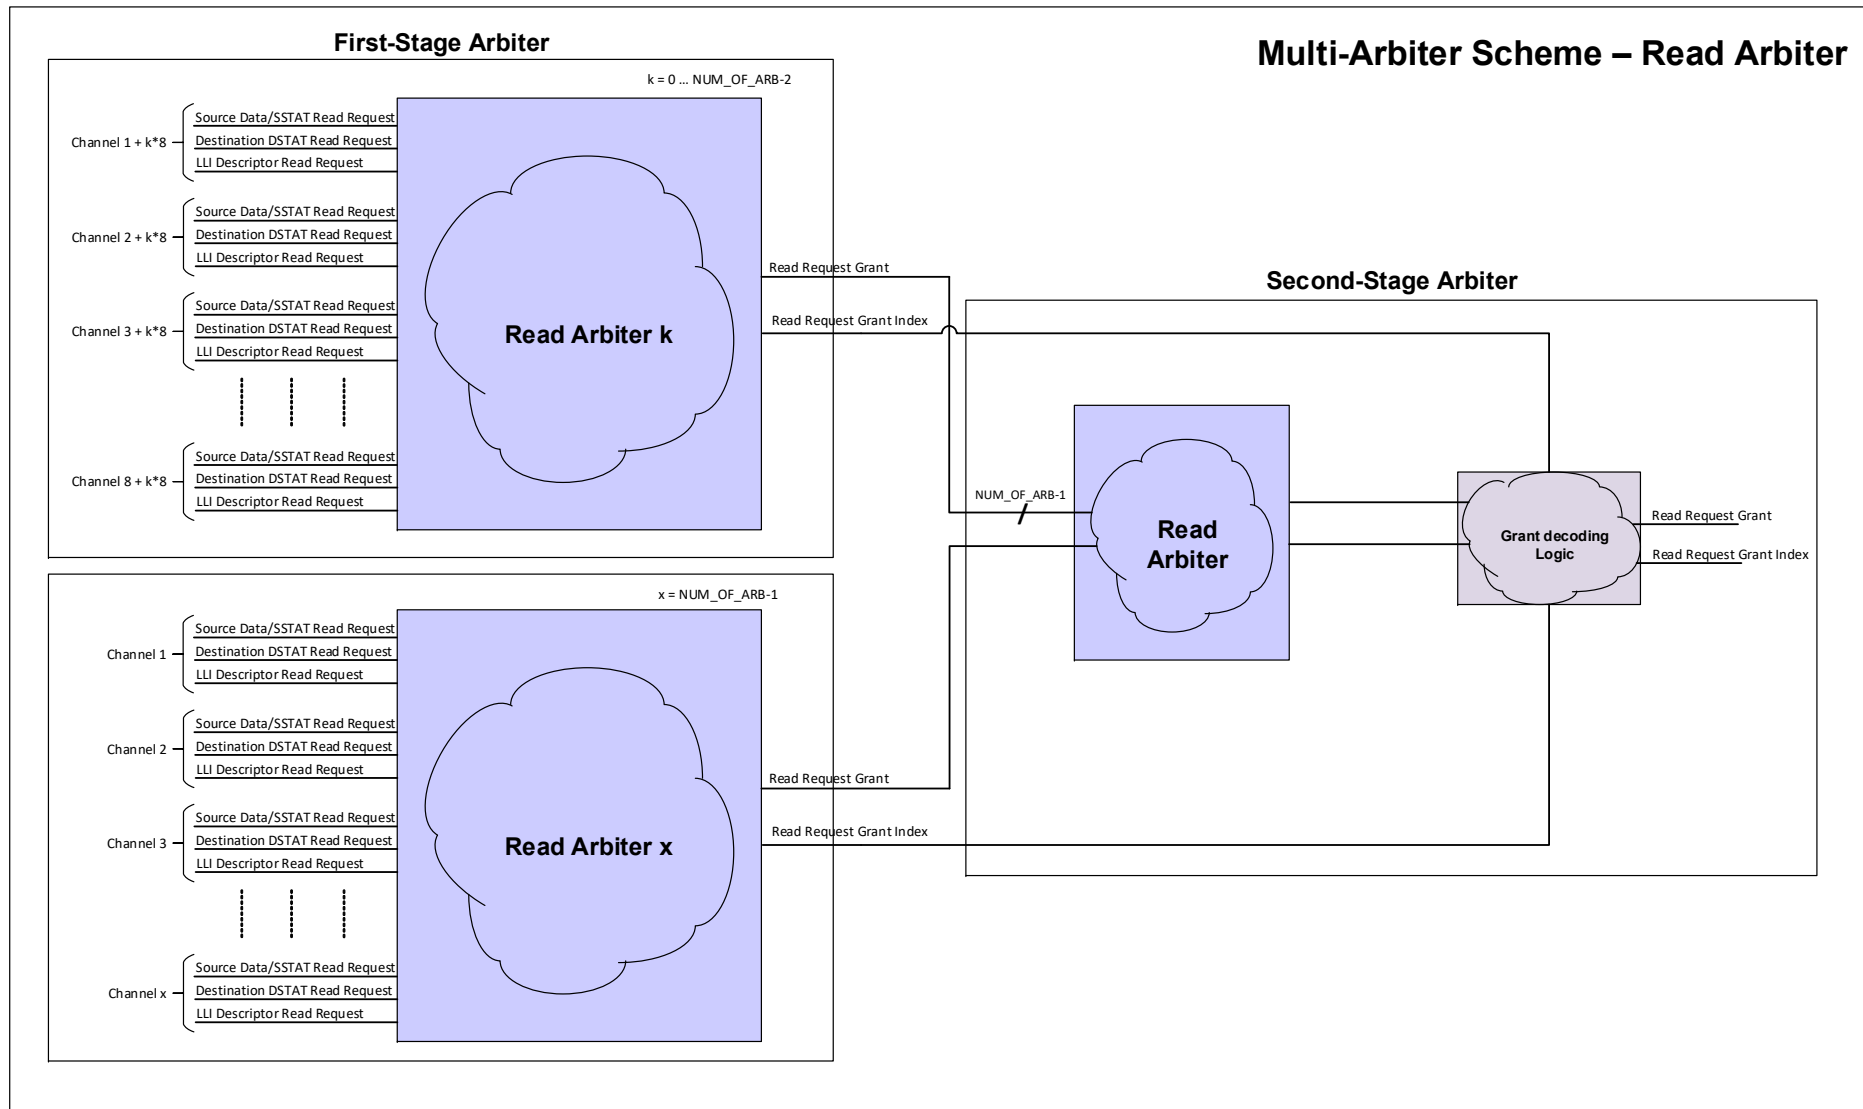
First-Stage Arbiter

Multi-Arbiter Scheme – Read Arbiter

k = 0 … NUM_OF_ARB-2

Channel 1 + k*8
Source Data/SSTAT Read Request
Destination DSTAT Read Request
LLI Descriptor Read Request

Channel 2 + k*8
Source Data/SSTAT Read Request
Destination DSTAT Read Request
LLI Descriptor Read Request

Channel 3 + k*8
Source Data/SSTAT Read Request
Destination DSTAT Read Request
LLI Descriptor Read Request

Channel 8 + k*8
Source Data/SSTAT Read Request
Destination DSTAT Read Request
LLI Descriptor Read Request

Read Arbiter k

Read Request Grant
Read Request Grant Index

Second-Stage Arbiter

NUM_OF_ARB-1

Read Arbiter

Grant decoding Logic

Read Request Grant
Read Request Grant Index

x = NUM_OF_ARB-1

Channel 1
Source Data/SSTAT Read Request
Destination DSTAT Read Request
LLI Descriptor Read Request

Channel 2
Source Data/SSTAT Read Request
Destination DSTAT Read Request
LLI Descriptor Read Request

Channel 3
Source Data/SSTAT Read Request
Destination DSTAT Read Request
LLI Descriptor Read Request

Channel x
Source Data/SSTAT Read Request
Destination DSTAT Read Request
LLI Descriptor Read Request

Read Arbiter x

Read Request Grant
Read Request Grant Index